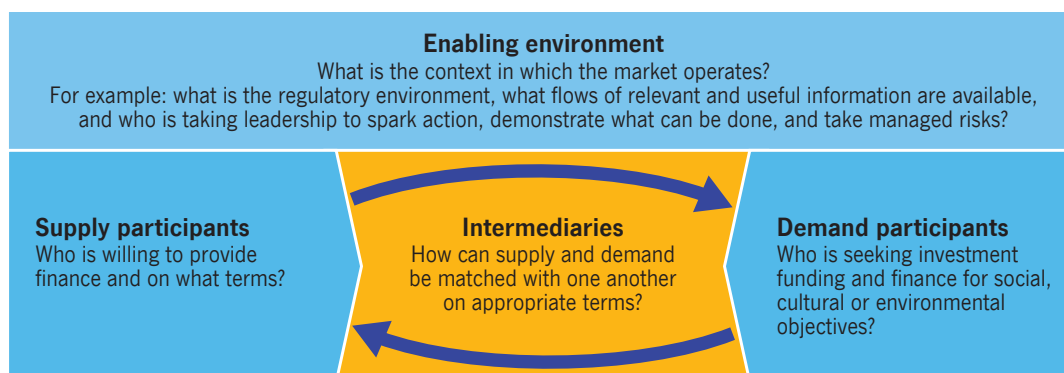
**Enabling environment**

What is the context in which the market operates?

For example: what is the regulatory environment, what flows of relevant and useful information are available, and who is taking leadership to spark action, demonstrate what can be done, and take managed risks?

**Supply participants**

Who is willing to provide finance and on what terms?

**Intermediaries**

How can supply and demand be matched with one another on appropriate terms?

**Demand participants**

Who is seeking investment funding and finance for social, cultural or environmental objectives?